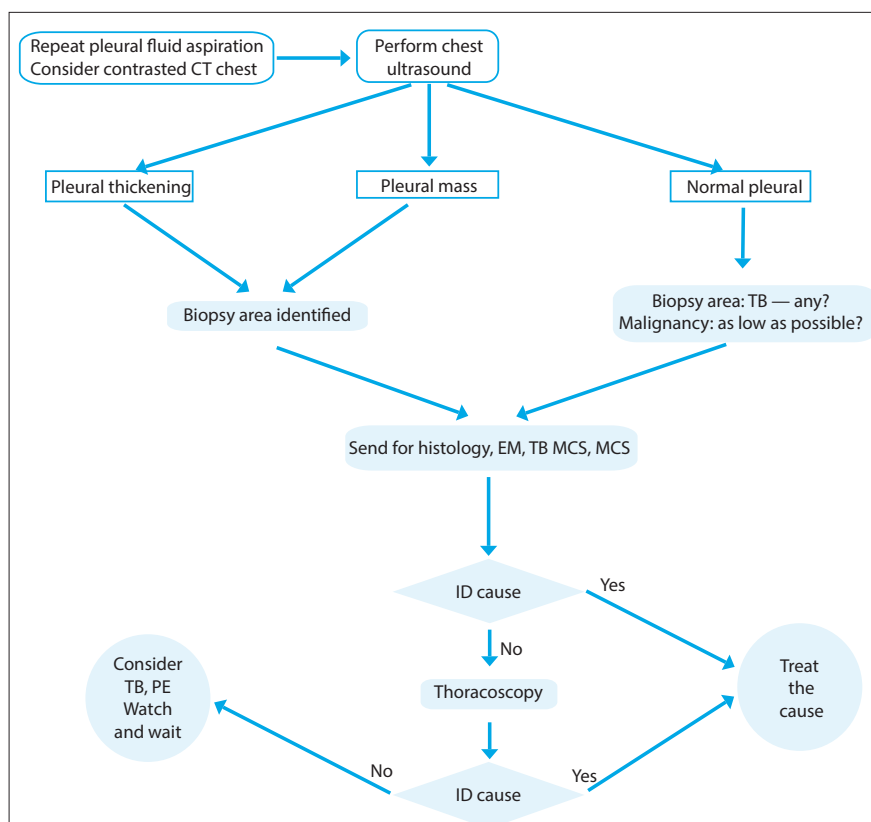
Repeat pleural fluid aspiration
Consider contrasted CT chest

Perform chest ultrasound

Pleural thickening

Pleural mass

Normal pleural

Biopsy area identified

Biopsy area: TB — any?
Malignancy: as low as possible?

Send for histology, EM, TB MCS, MCS

ID cause

Yes

No

Thoracoscopy

Treat the cause

Consider TB, PE Watch and wait

No

Yes

ID cause